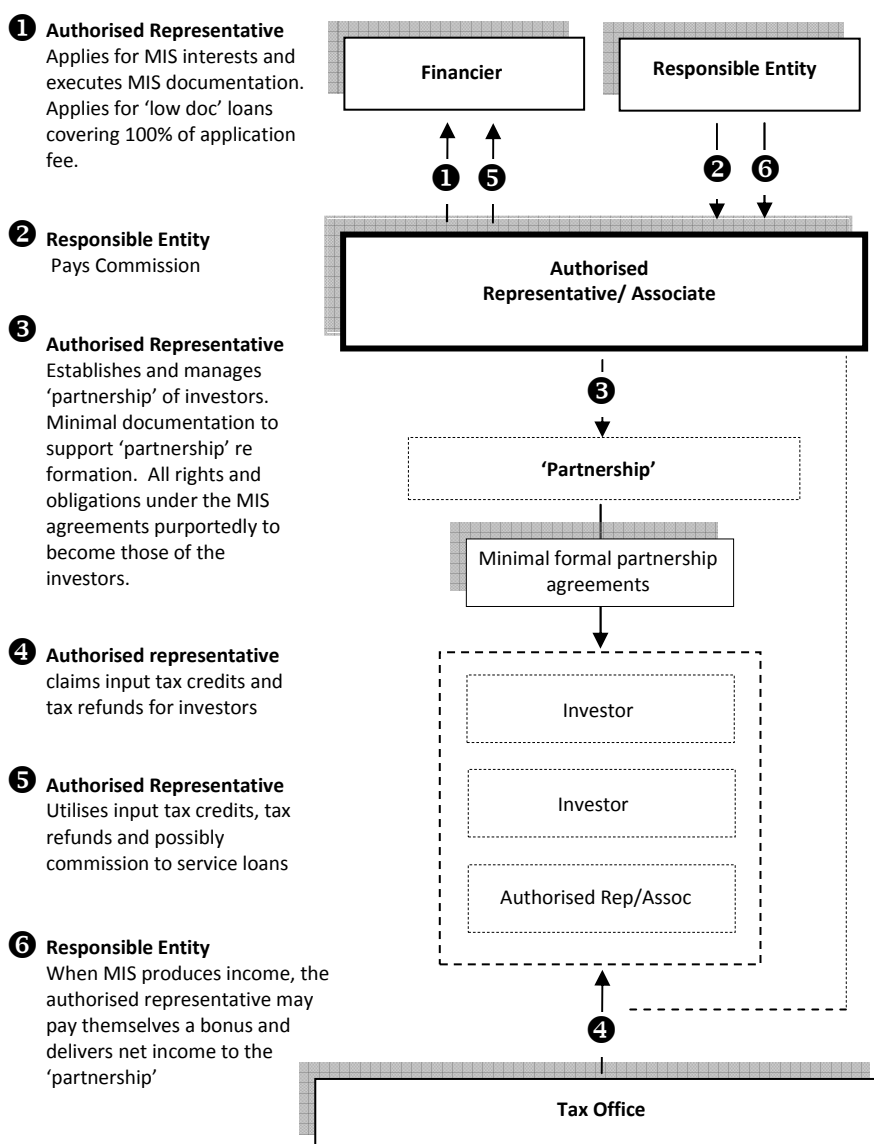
❶ **Authorised Representative**
Applies for MIS interests and executes MIS documentation. Applies for 'low doc' loans covering 100% of application fee.

❷ **Responsible Entity**
Pays Commission

❸ **Authorised Representative**
Establishes and manages 'partnership' of investors. Minimal documentation to support 'partnership' re formation. All rights and obligations under the MIS agreements purportedly to become those of the investors.

❹ **Authorised representative**
claims input tax credits and tax refunds for investors

❺ **Authorised Representative**
Utilises input tax credits, tax refunds and possibly commission to service loans

❻ **Responsible Entity**
When MIS produces income, the authorised representative may pay themselves a bonus and delivers net income to the 'partnership'

Financier

Responsible Entity

❶ ❺

❷ ❻

Authorised Representative/ Associate

❸

'Partnership'

Minimal formal partnership agreements

Investor

Investor

Authorised Rep/Assoc

❹

Tax Office